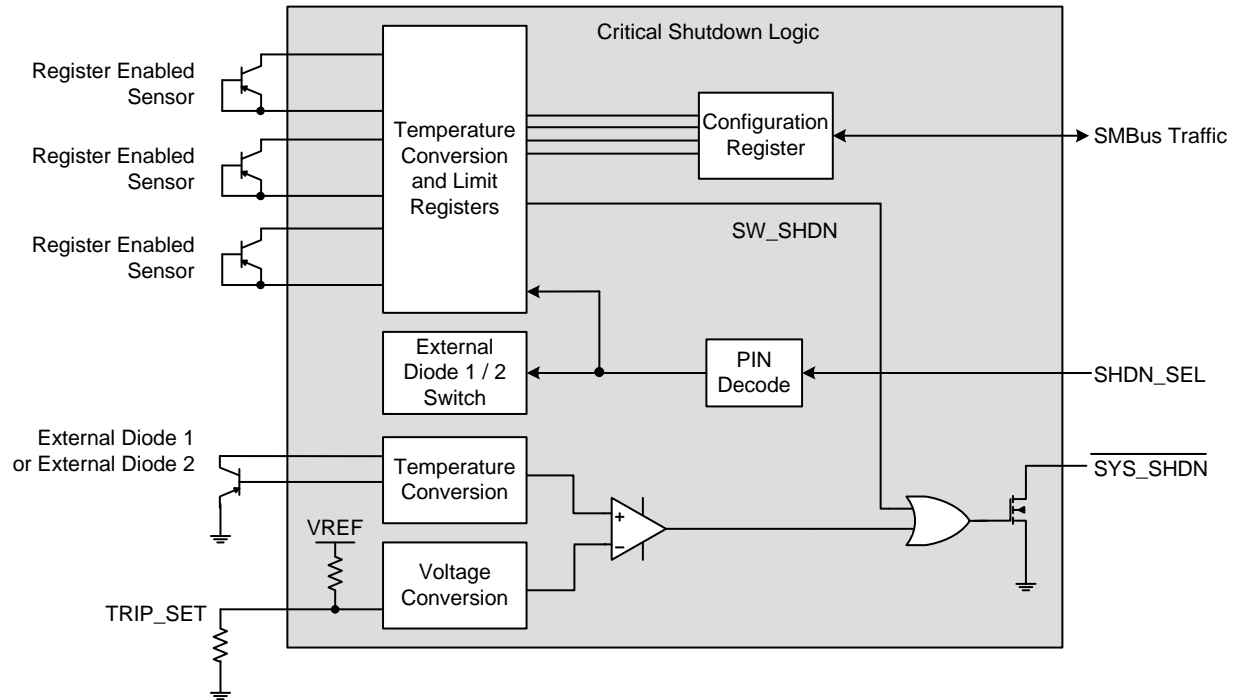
Critical Shutdown Logic

Register Enabled Sensor

Register Enabled Sensor

Register Enabled Sensor

Temperature Conversion and Limit Registers

Configuration Register

SMBus Traffic

SW_SHDN

External Diode 1 / 2 Switch

PIN Decode

SHDN_SEL

External Diode 1 or External Diode 2

Temperature Conversion

$\overline{SYS\_SHDN}$

+

−

VREF

Voltage Conversion

TRIP_SET